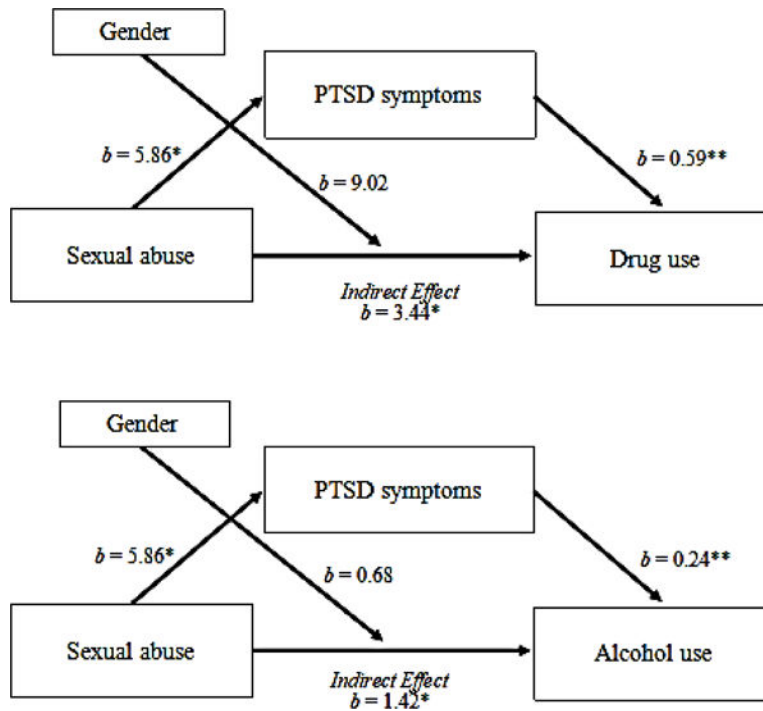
Gender

PTSD symptoms

$b = 5.86$*

$b = 9.02$

$b = 0.59$**

Sexual abuse

Drug use

*Indirect Effect*
$b = 3.44$*

Gender

PTSD symptoms

$b = 5.86$*

$b = 0.68$

$b = 0.24$**

Sexual abuse

Alcohol use

*Indirect Effect*
$b = 1.42$*